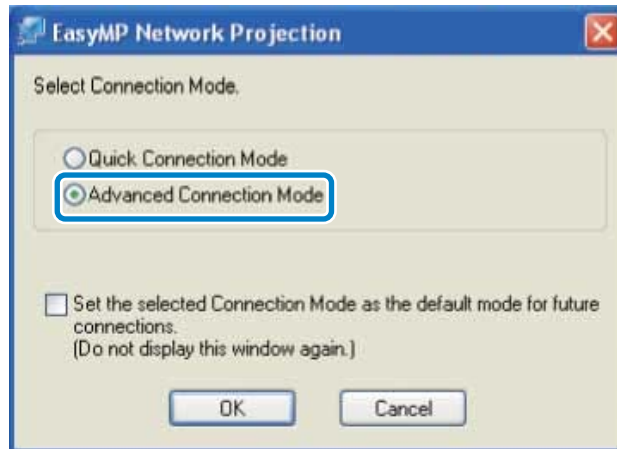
EasyMP Network Projection

Select Connection Mode.

Quick Connection Mode
Advanced Connection Mode

Set the selected Connection Mode as the default mode for future connections.
(Do not display this window again.)

OK
Cancel